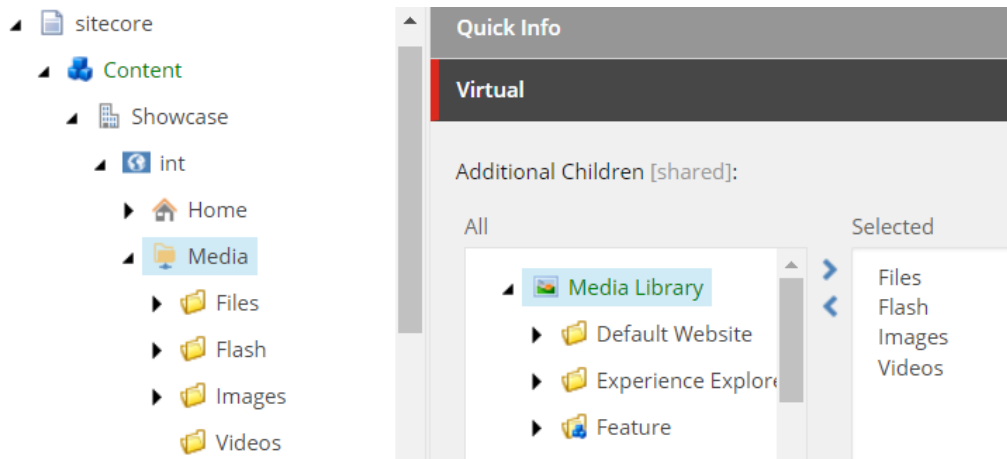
sitecore
Content
Showcase
int
Home
Media
Files
Flash
Images
Videos

Quick Info

Virtual

Additional Children [shared]:

All

Media Library
Default Website
Experience Explore
Feature

Selected

Files
Flash
Images
Videos